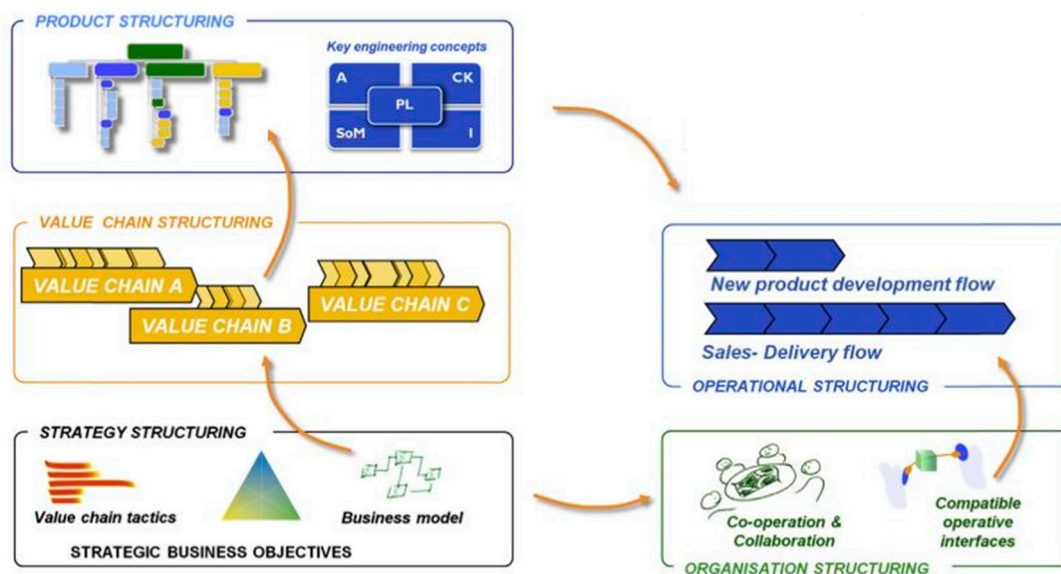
PRODUCT STRUCTURING

Key engineering concepts

A

CK

PL

SoM

I

VALUE CHAIN STRUCTURING

VALUE CHAIN A

VALUE CHAIN B

VALUE CHAIN C

New product development flow

Sales- Delivery flow

OPERATIONAL STRUCTURING

STRATEGY STRUCTURING

Value chain tactics

Business model

STRATEGIC BUSINESS OBJECTIVES

Co-operation & Collaboration

Compatible operative interfaces

ORGANISATION STRUCTURING